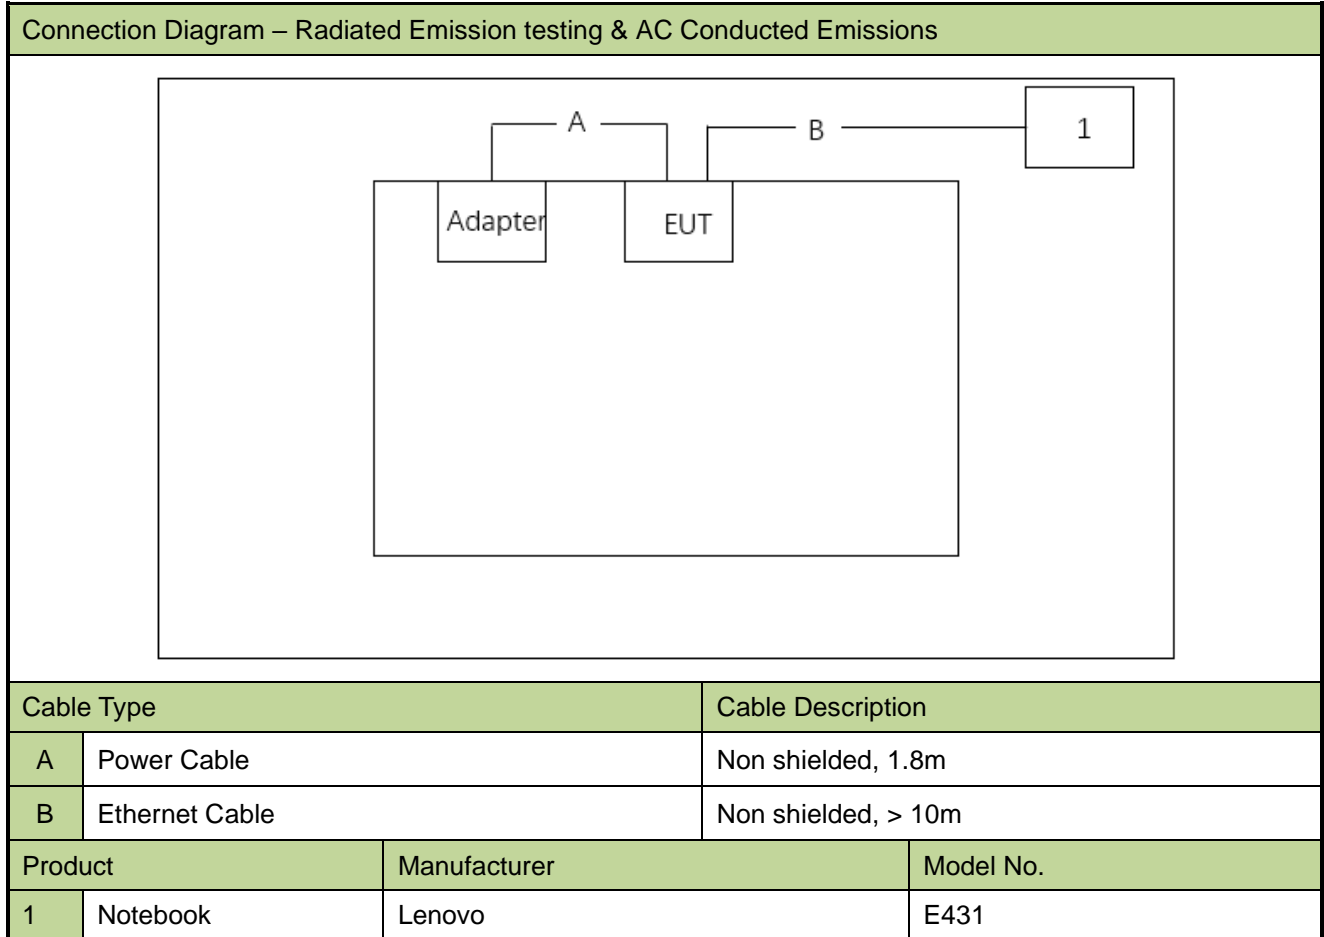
Connection Diagram – Radiated Emission testing & AC Conducted Emissions

A
B
1
Adapter
EUT

| Cable Type | | Cable Description |
|---|---|---|
| A | Power Cable | Non shielded, 1.8m |
| B | Ethernet Cable | Non shielded, > 10m |

| Product | | Manufacturer | Model No. |
|---|---|---|---|
| 1 | Notebook | Lenovo | E431 |